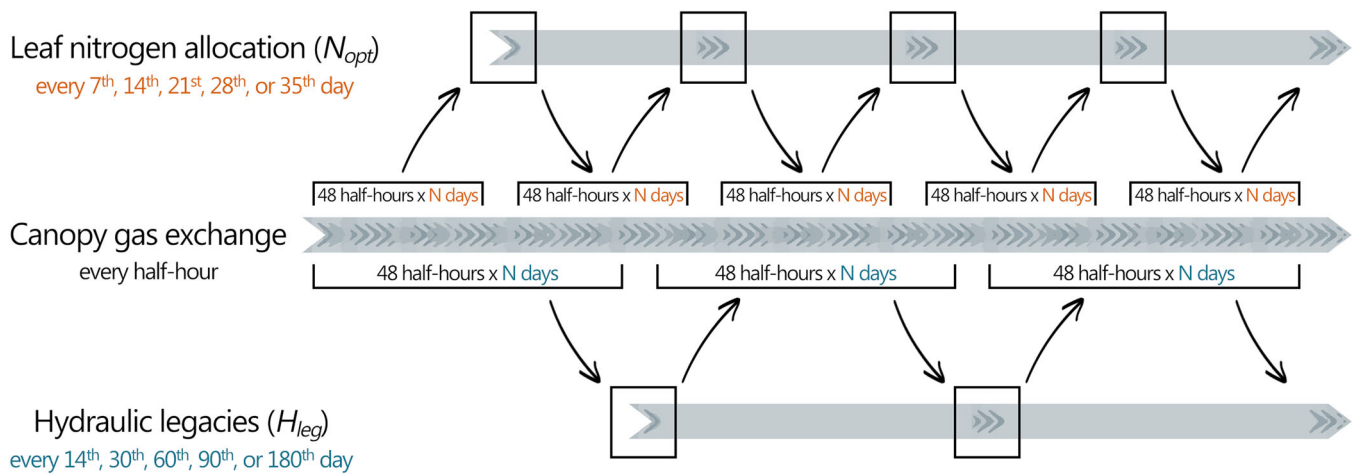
Leaf nitrogen allocation ($N_{opt}$)
every 7th, 14th, 21st, 28th, or 35th day

48 half-hours x N days
48 half-hours x N days
48 half-hours x N days
48 half-hours x N days
48 half-hours x N days

Canopy gas exchange
every half-hour

48 half-hours x N days
48 half-hours x N days
48 half-hours x N days

Hydraulic legacies ($H_{leg}$)
every 14th, 30th, 60th, 90th, or 180th day